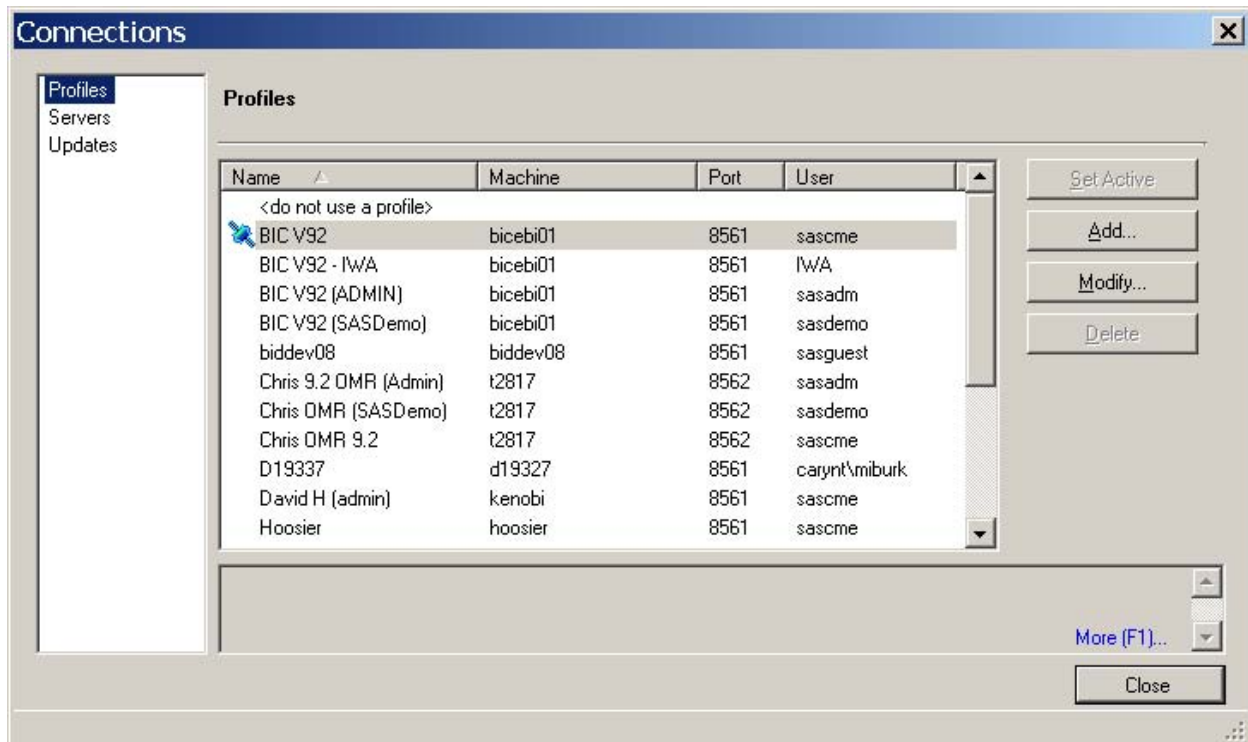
Connections

Profiles
Servers
Updates

Profiles

| Name | Machine | Port | User |
|---|---|---|---|
| <do not use a profile> | | | |
| BIC V92 | bicebi01 | 8561 | sascme |
| BIC V92 - IWA | bicebi01 | 8561 | IWA |
| BIC V92 (ADMIN) | bicebi01 | 8561 | sasadm |
| BIC V92 (SASDemo) | bicebi01 | 8561 | sasdemo |
| biddev08 | biddev08 | 8561 | sasguest |
| Chris 9.2 OMR (Admin) | t2817 | 8562 | sasadm |
| Chris OMR (SASDemo) | t2817 | 8562 | sasdemo |
| Chris OMR 9.2 | t2817 | 8562 | sascme |
| D19337 | d19327 | 8561 | carynt\miburk |
| David H (admin) | kenobi | 8561 | sascme |
| Hoosier | hoosier | 8561 | sascme |

Set Active
Add...
Modify...
Delete

More (F1)...

Close